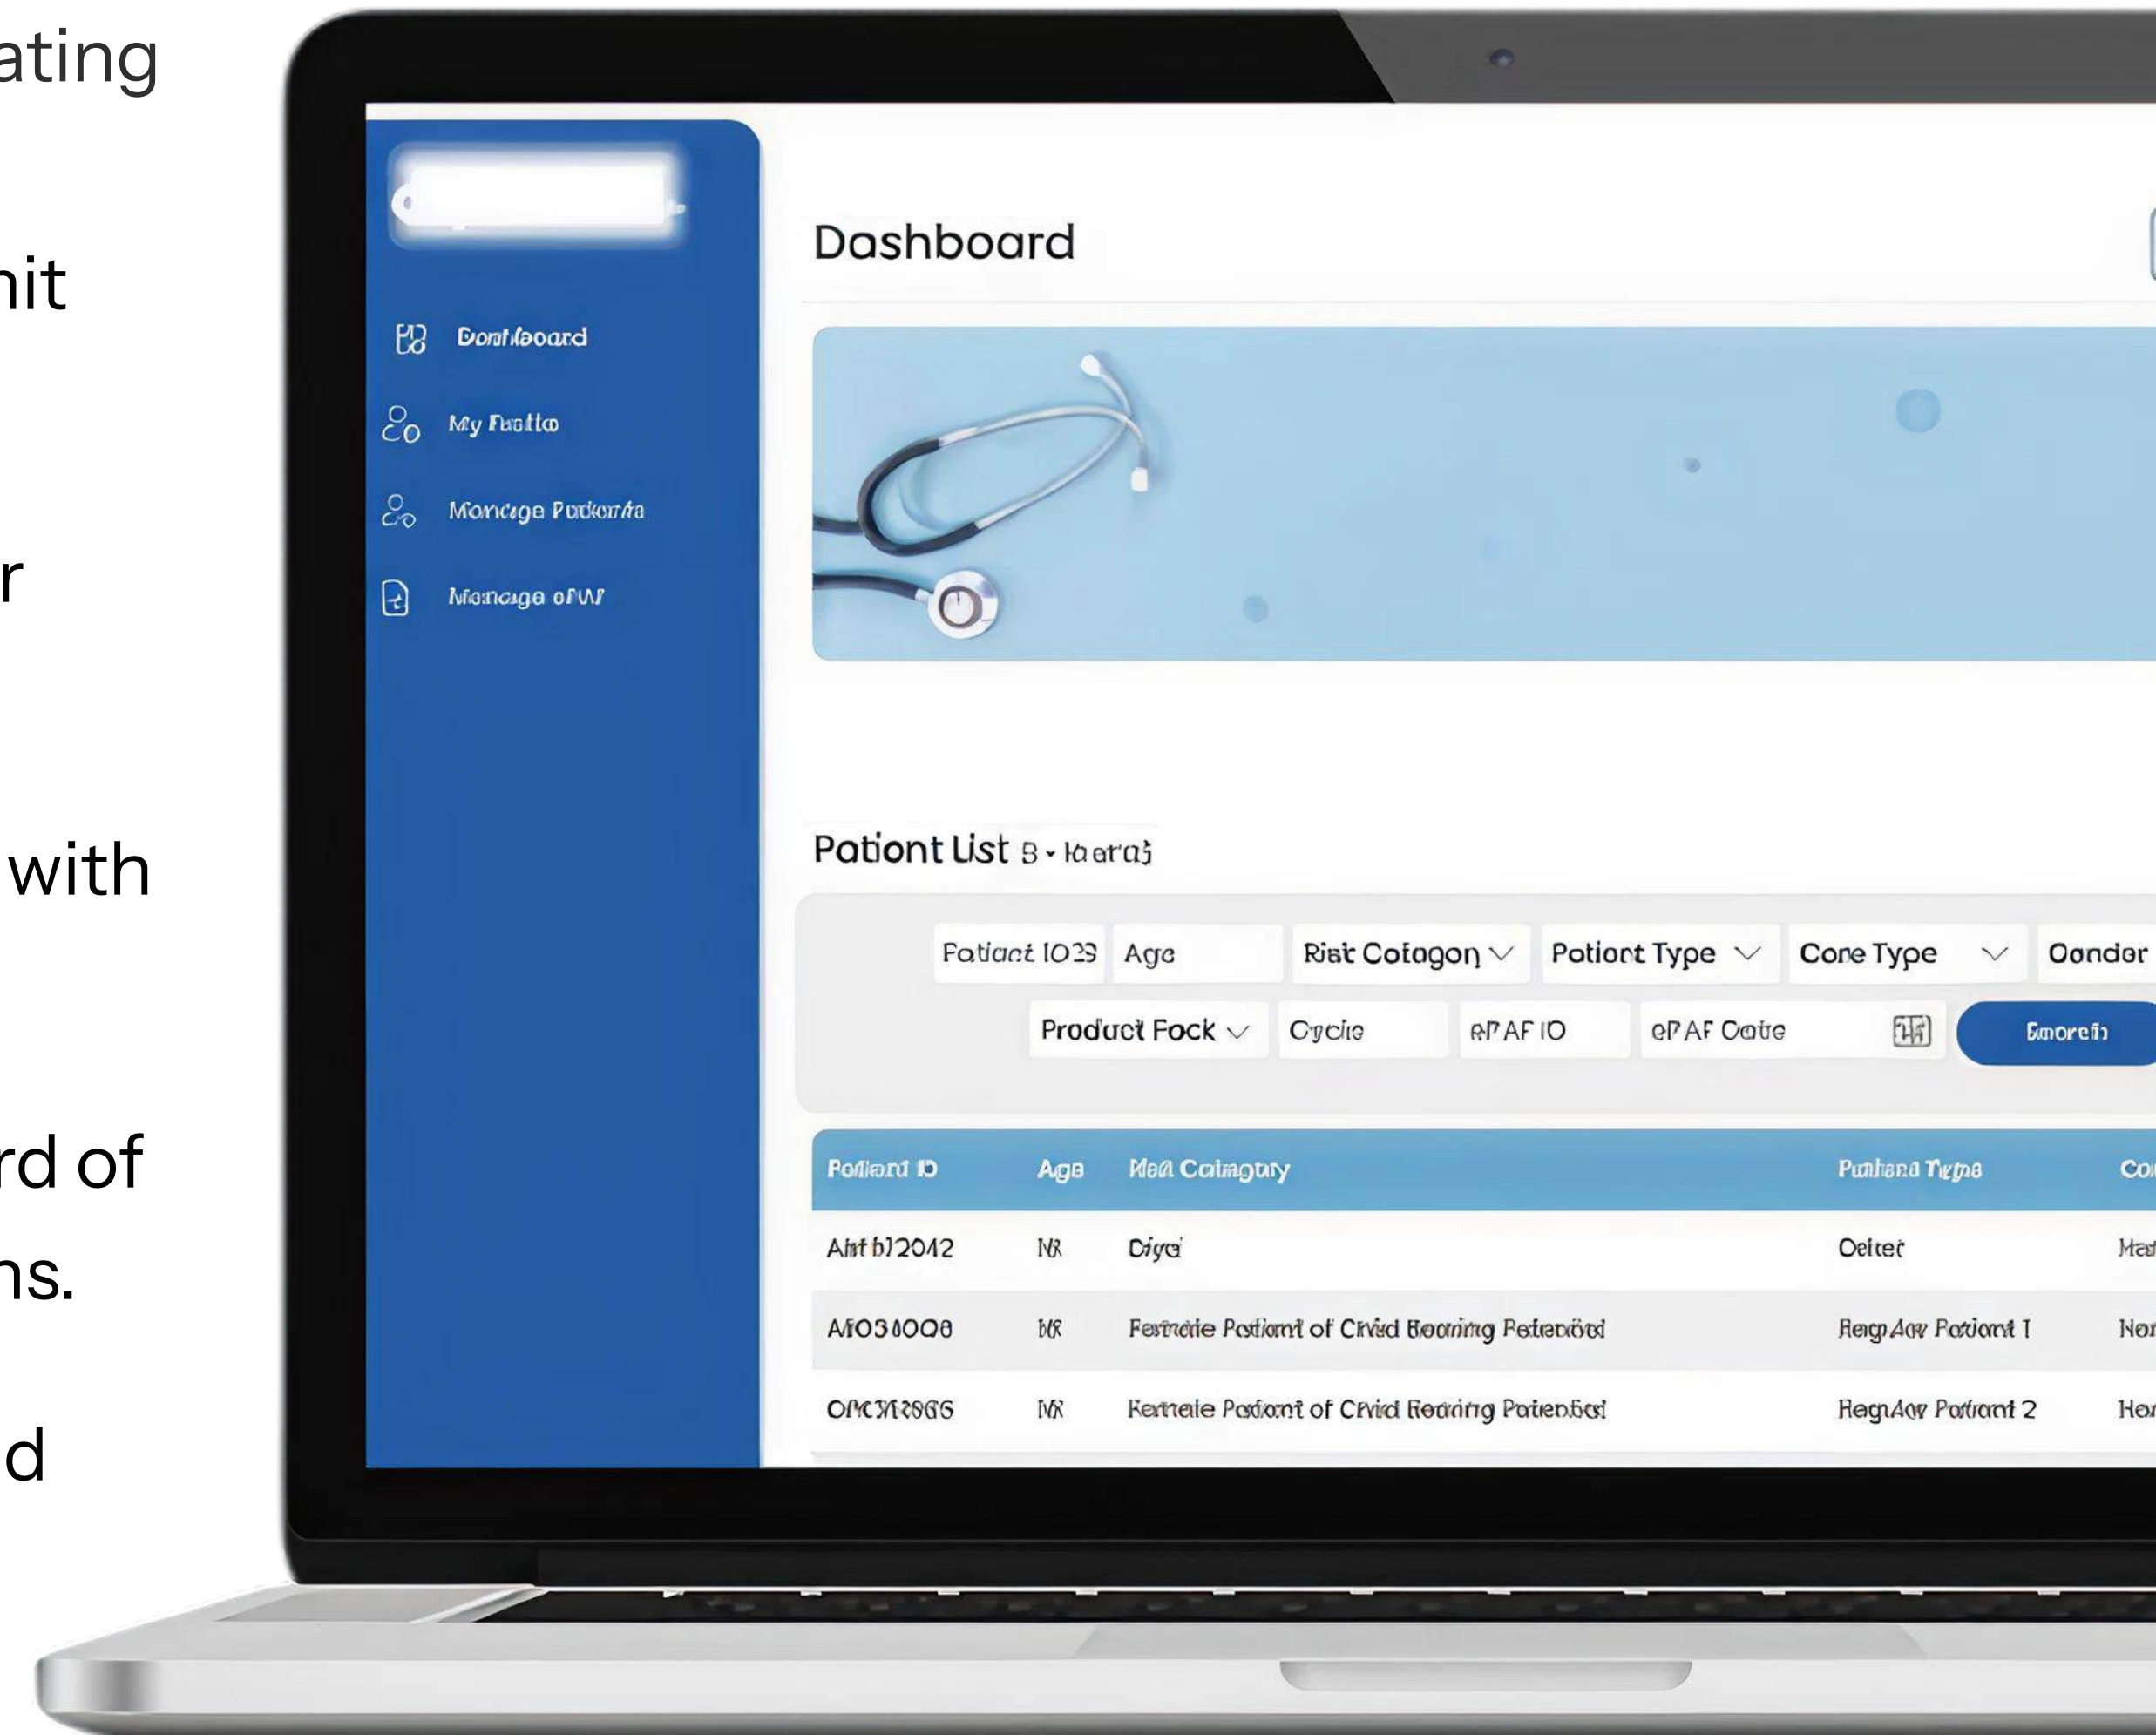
ating

nit

r

with

rd of

ns.

d

Dashboard

Dontlboard

My Fastto

Moncige Pudornta

Mencige ofW

Patient List B • Karaj

Patiant IO23

Age

Risk Catagon

Patiant Type

Cone Type

Oondor

Product Fock

Cycle

ePAF IO

ePAF Oate

Smorch

| Patiant ID | Age | Meal Catngury | Puntand Type | Co |
|---|---|---|---|---|
| Ant b12042 | NR | Diyc | Oeitet | Ma |
| AIO3 1OO8 | NR | Femnale Patiant of Civid Boaring Patendd | Regular Patiant 1 | Hor |
| OMCM2866 | NR | Female Patiant of Civid Reaving Patenbsl | Regular Patiant 2 | Ho |